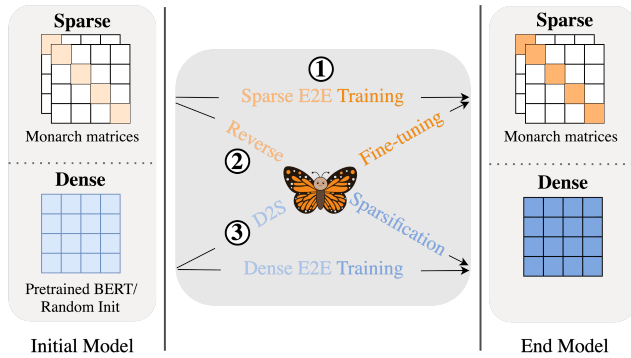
Sparse

Monarch matrices

Dense

Pretrained BERT/ Random Init

Initial Model

①

Sparse E2E Training

Reverse

Fine-tuning

②

D2S

Sparsification

③

Dense E2E Training

Sparse

Monarch matrices

Dense

End Model